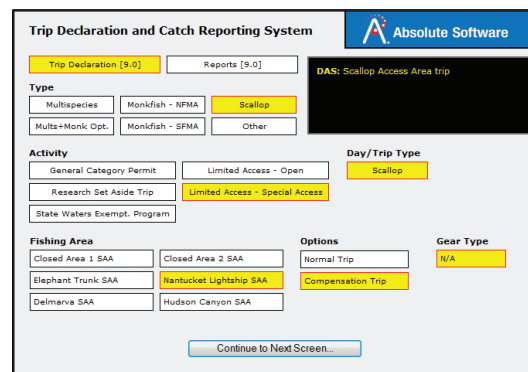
Trip Declaration and Catch Reporting System

Absolute Software

Trip Declaration [9.0]

Reports [9.0]

DAS: Scallop Access Area trip

Type

Multispecies

Monkfish - NFMA

Scallop

Mults+Monk Opt.

Monkfish - SFMA

Other

Activity

General Category Permit

Limited Access - Open

Research Set Aside Trip

Limited Access - Special Access

State Waters Exempt. Program

Day/Trip Type

Scallop

Fishing Area

Closed Area 1 SAA

Closed Area 2 SAA

Elephant Trunk SAA

Nantucket Lightship SAA

Delmarva SAA

Hudson Canyon SAA

Options

Normal Trip

Compensation Trip

Gear Type

N/A

Continue to Next Screen...